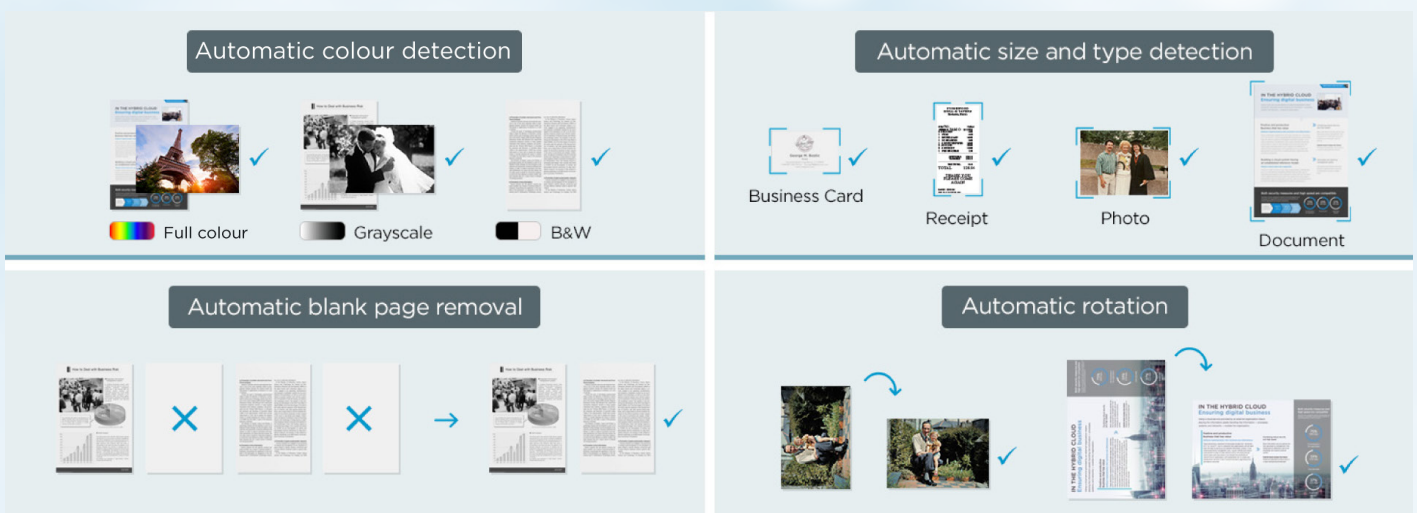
Automatic colour detection

Full colour

Grayscale

B&W

Automatic size and type detection

Business Card

Receipt

Photo

Document

IN THE HYBRID CLOUD
Ensuring digital business

TOTAL

Automatic blank page removal

Automatic rotation

IN THE HYBRID CLOUD
Ensuring digital business